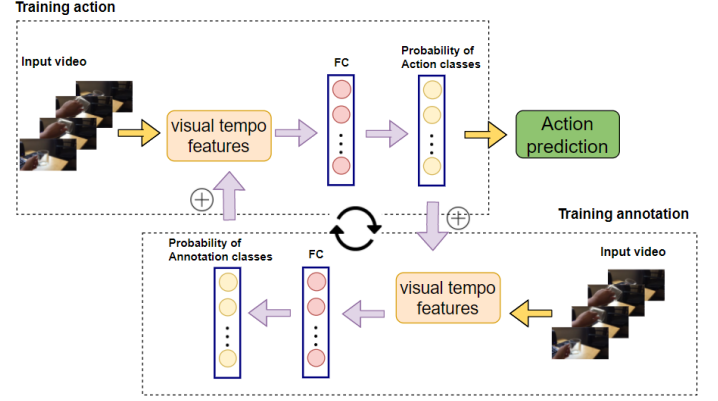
Training action

Input video

visual tempo features

FC

Probability of Action classes

Action prediction

$\oplus$

$\oplus$

Training annotation

Probability of Annotation classes

FC

visual tempo features

Input video